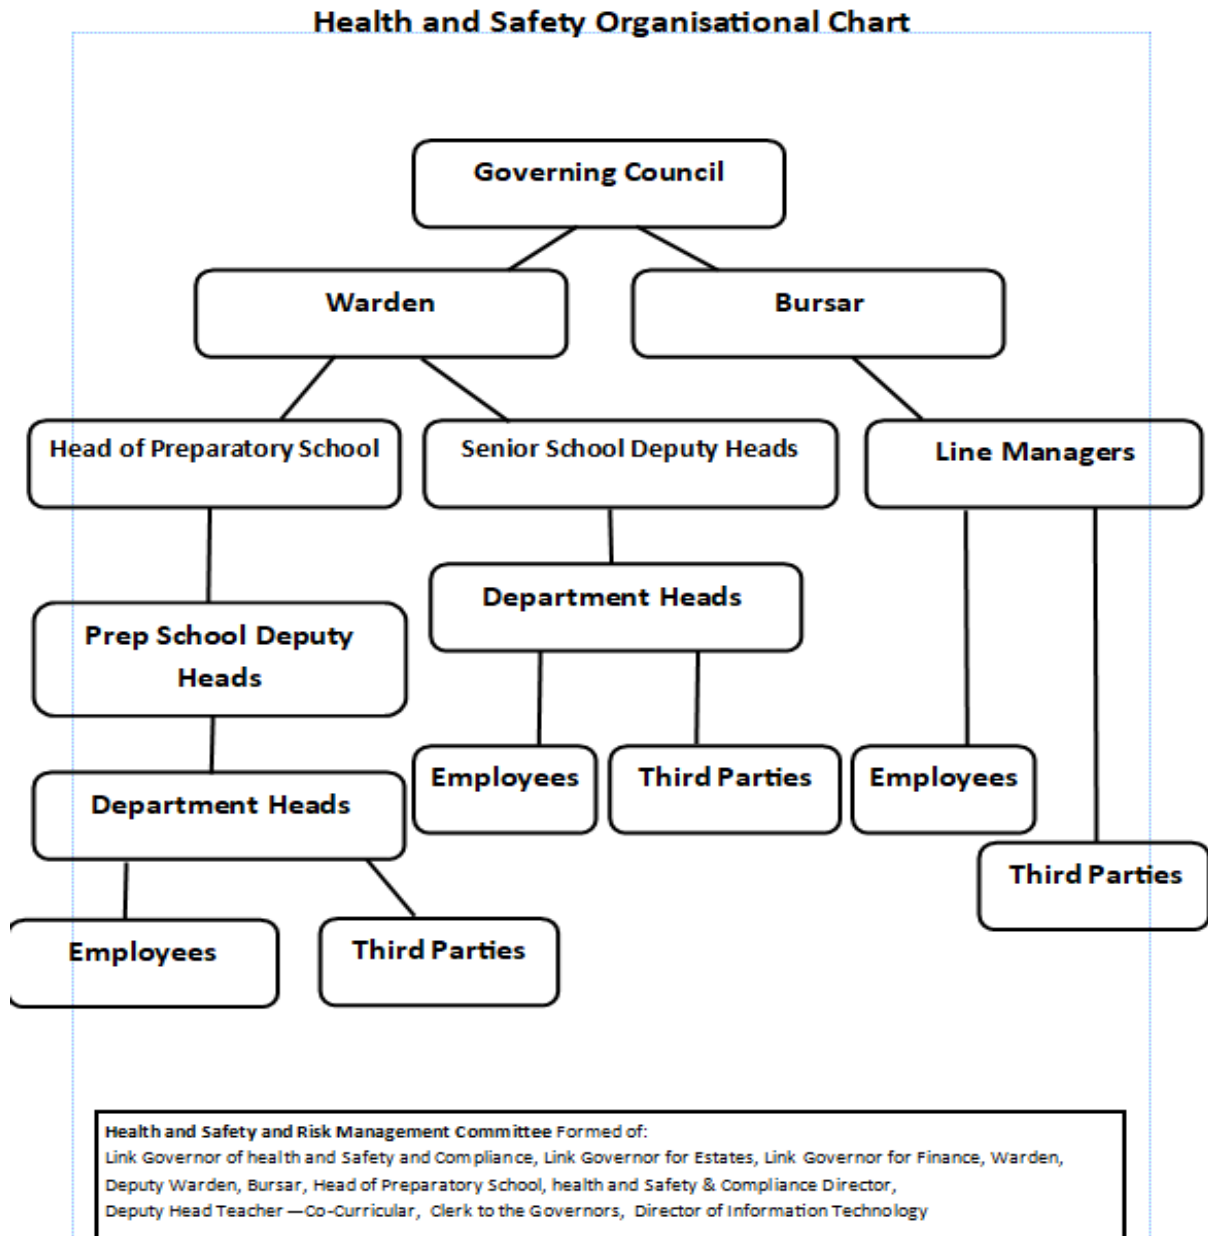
Health and Safety Organisational Chart

Governing Council

Warden

Bursar

Head of Preparatory School

Senior School Deputy Heads

Line Managers

Prep School Deputy Heads

Department Heads

Department Heads

Employees

Third Parties

Employees

Third Parties

Employees

Third Parties

**Health and Safety and Risk Management Committee** Formed of:
Link Governor of health and Safety and Compliance, Link Governor for Estates, Link Governor for Finance, Warden, Deputy Warden, Bursar, Head of Preparatory School, health and Safety & Compliance Director, Deputy Head Teacher —Co-Curricular, Clerk to the Governors, Director of Information Technology